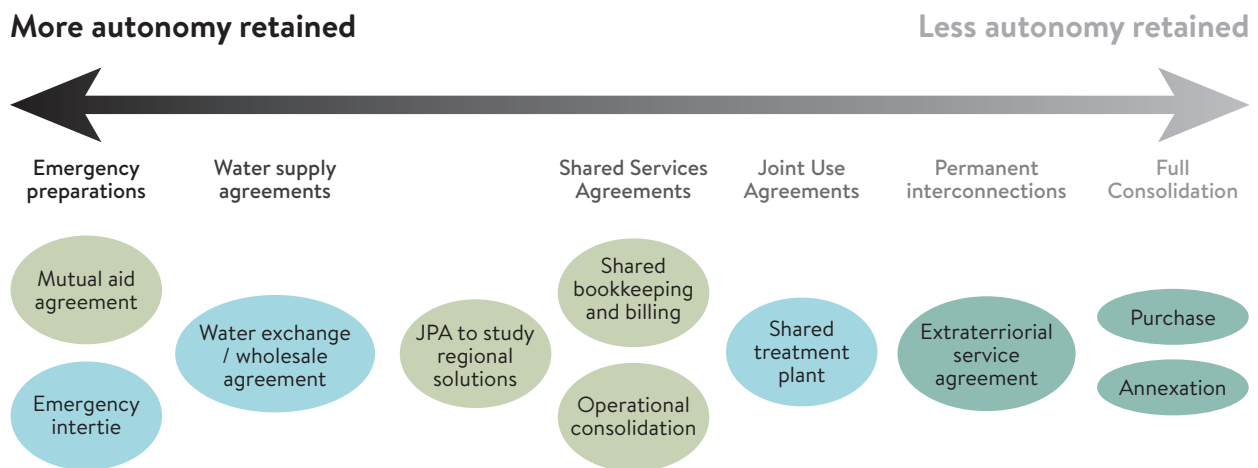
More autonomy retained

Less autonomy retained

Emergency preparations

Water supply agreements

Shared Services Agreements

Joint Use Agreements

Permanent interconnections

Full Consolidation

Mutual aid agreement

Emergency intertie

Water exchange / wholesale agreement

JPA to study regional solutions

Shared bookkeeping and billing

Operational consolidation

Shared treatment plant

Extraterriorial service agreement

Purchase

Annexation